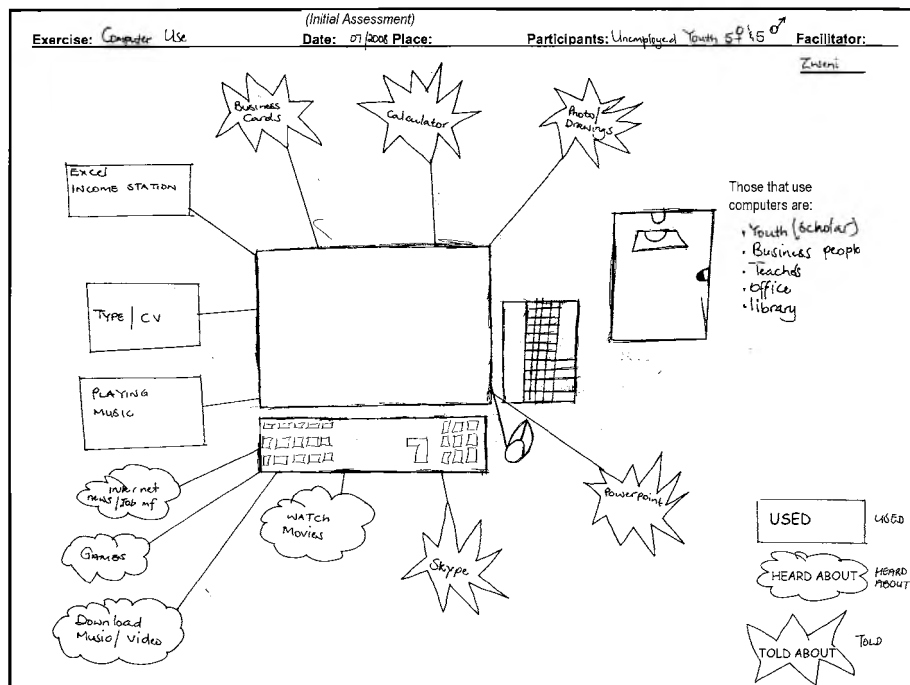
(Initial Assessment)

Exercise: Computer Use Date: 07/2008 Place: Participants: Unemployed Youth 5♀ & 5♂ Facilitator: Zweni

Business Cards

Calculator

Photo/ Drawings

EXCEL INCOME STATION

Those that use computers are:
• Youth (scholar)
• Business people
• Teachers
• Office
• library

TYPE | CV

PLAYING MUSIC

internet news/Job inf

Games

WATCH Movies

Skype

Powerpoint

Download Music/ video

USED USED

HEARD ABOUT HEARD ABOUT

TOLD ABOUT TOLD